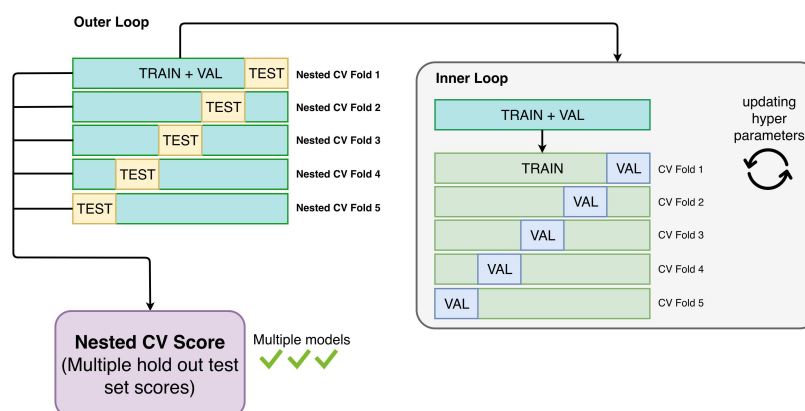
Outer Loop

TRAIN + VAL TEST Nested CV Fold 1

TEST Nested CV Fold 2

TEST Nested CV Fold 3

TEST Nested CV Fold 4

TEST Nested CV Fold 5

Inner Loop

TRAIN + VAL

updating hyper parameters

TRAIN VAL CV Fold 1

VAL CV Fold 2

VAL CV Fold 3

VAL CV Fold 4

VAL CV Fold 5

Nested CV Score (Multiple hold out test set scores)

Multiple models